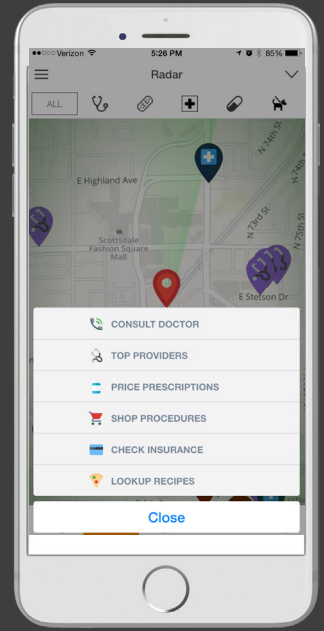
●●○○○ Verizon 5:26 PM 85%

Radar

ALL

E Highland Ave

Scottsdale Fashion Square Mall

N 74th St

N 73rd St

E Stetson Dr

CONSULT DOCTOR

TOP PROVIDERS

PRICE PRESCRIPTIONS

SHOP PROCEDURES

CHECK INSURANCE

LOOKUP RECIPES

Close